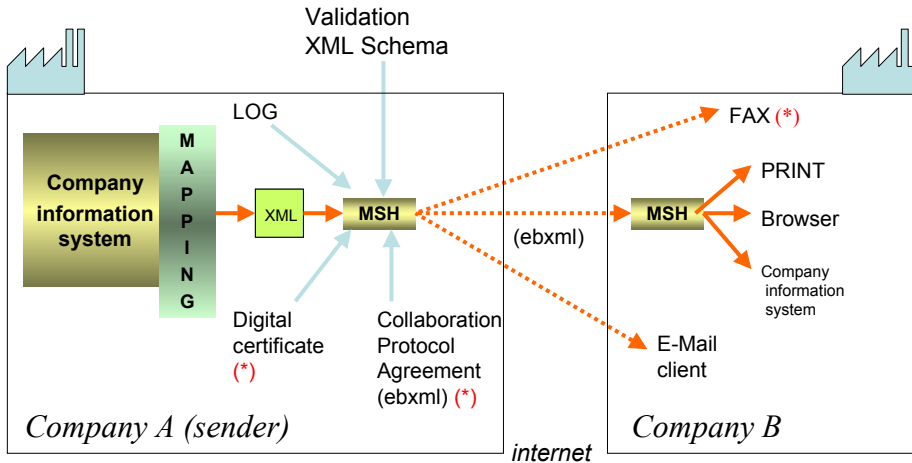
Validation
XML Schema

LOG

Company information system

M
A
P
P
I
N
G

XML

MSH

Digital certificate (*)

Collaboration Protocol Agreement (ebxml) (*)

Company A (sender)

(ebxml)

internet

FAX (*)

MSH

PRINT

Browser

Company information system

E-Mail client

Company B